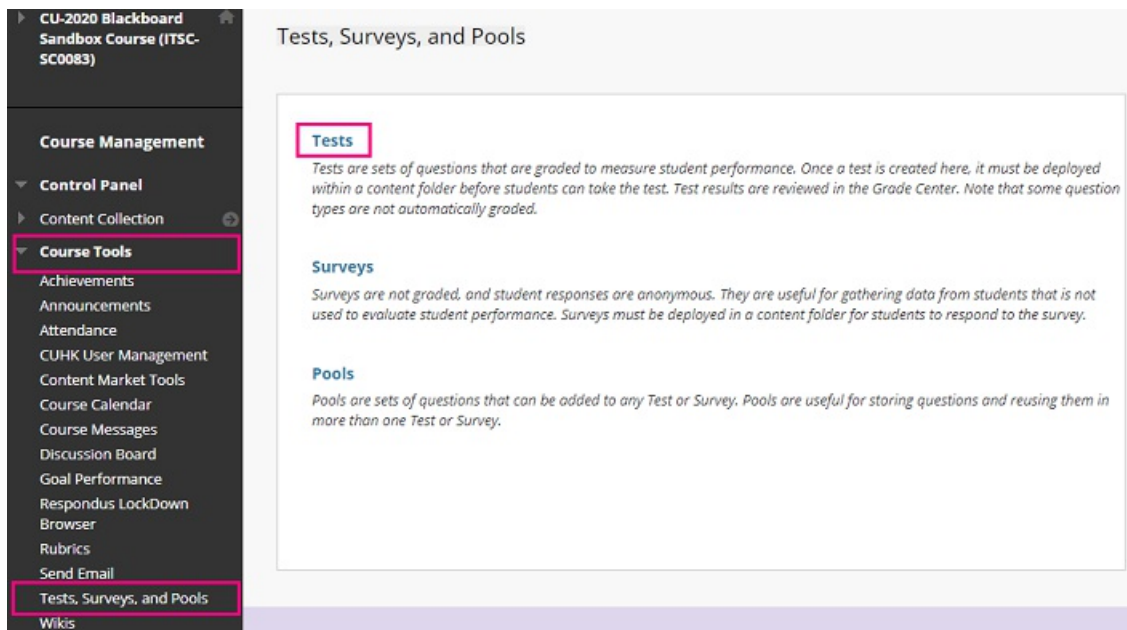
CU-2020 Blackboard Sandbox Course (ITSC-SC0083)

Course Management

Control Panel

Content Collection

Course Tools

Achievements

Announcements

Attendance

CUHK User Management

Content Market Tools

Course Calendar

Course Messages

Discussion Board

Goal Performance

Respondus LockDown Browser

Rubrics

Send Email

Tests, Surveys, and Pools

Wikis

Tests, Surveys, and Pools

Tests

Tests are sets of questions that are graded to measure student performance. Once a test is created here, it must be deployed within a content folder before students can take the test. Test results are reviewed in the Grade Center. Note that some question types are not automatically graded.

Surveys

Surveys are not graded, and student responses are anonymous. They are useful for gathering data from students that is not used to evaluate student performance. Surveys must be deployed in a content folder for students to respond to the survey.

Pools

Pools are sets of questions that can be added to any Test or Survey. Pools are useful for storing questions and reusing them in more than one Test or Survey.